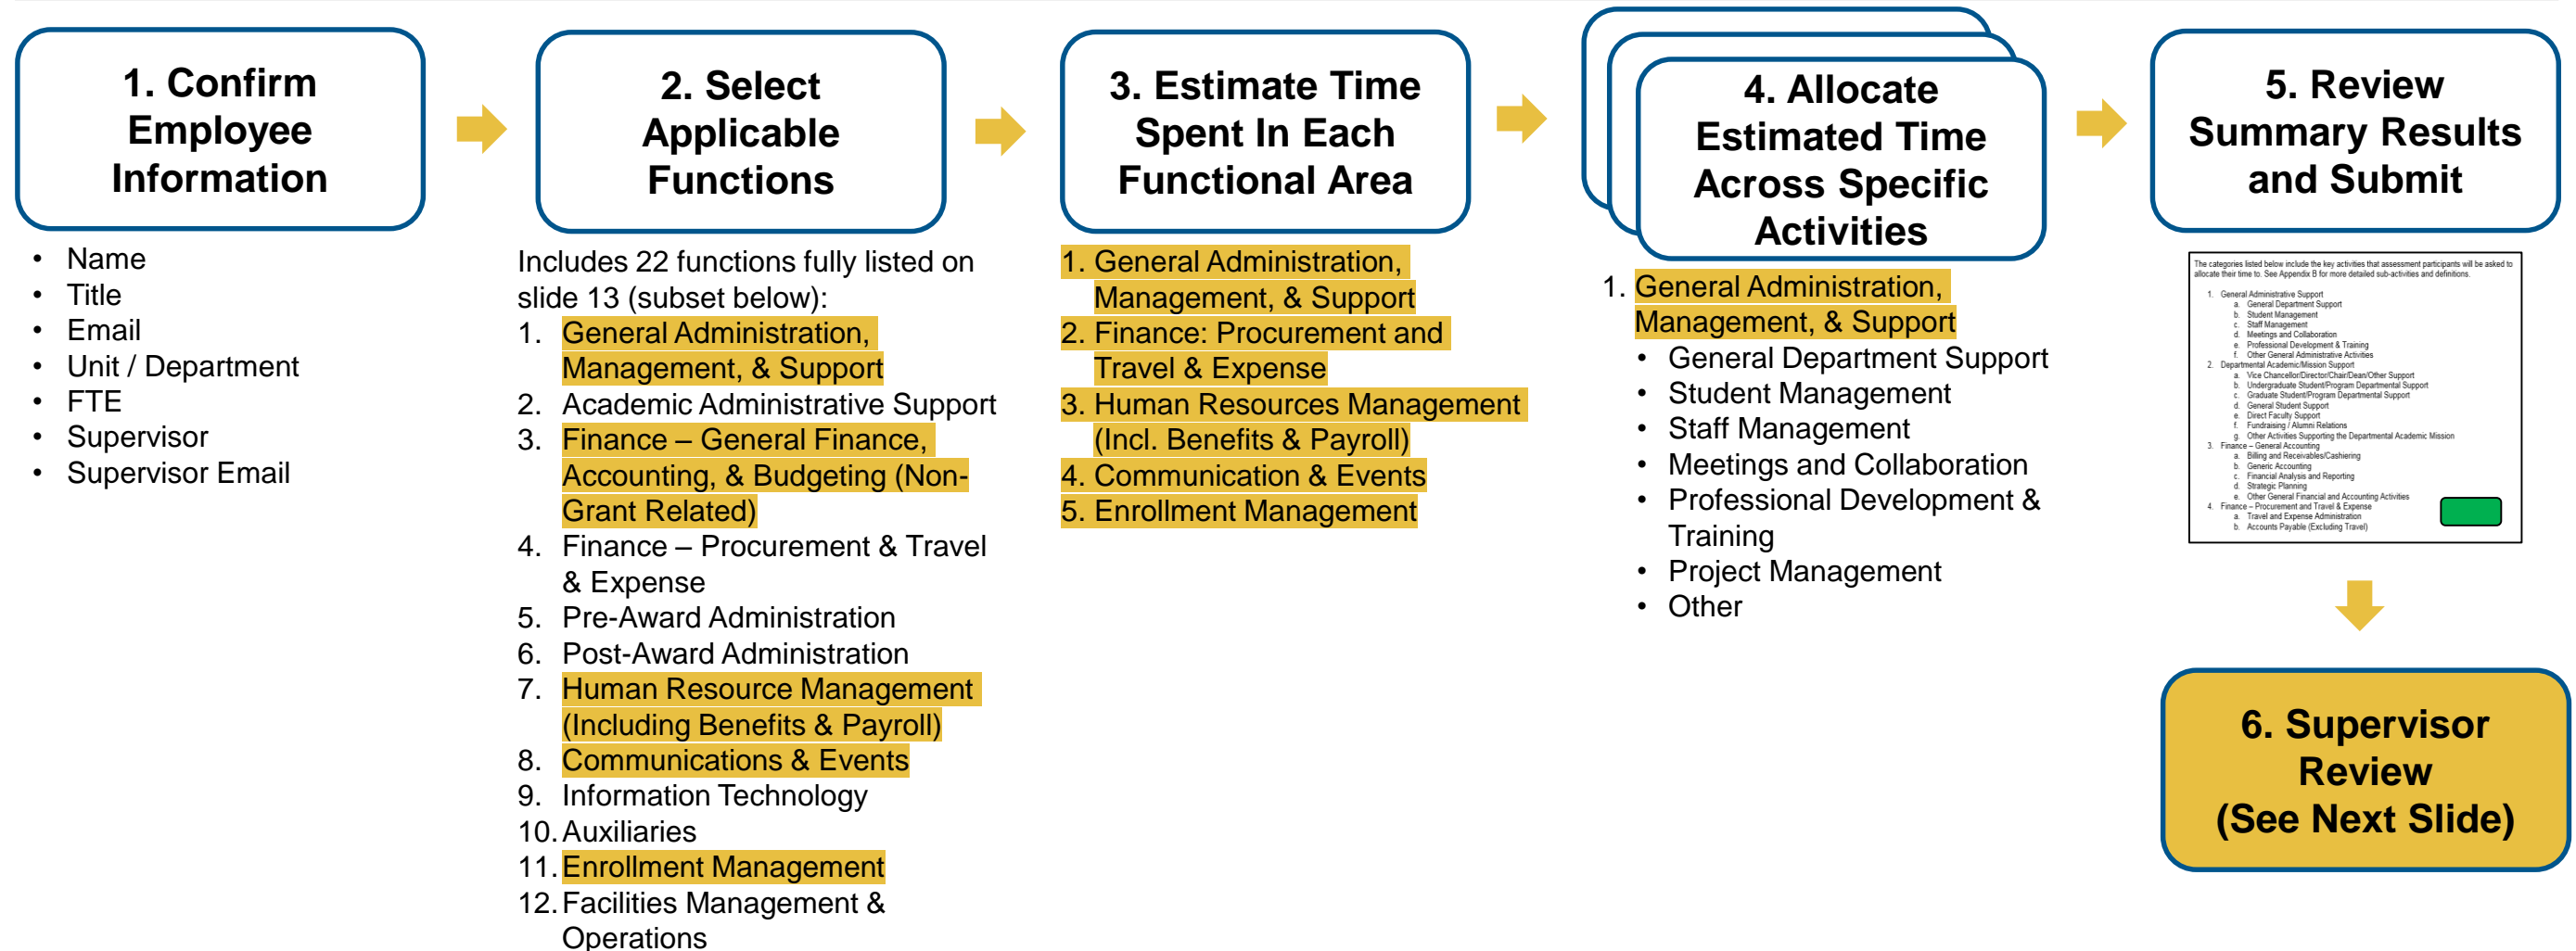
1. Confirm Employee Information

- Name
- Title
- Email
- Unit / Department
- FTE
- Supervisor
- Supervisor Email

2. Select Applicable Functions

Includes 22 functions fully listed on slide 13 (subset below):

1. General Administration, Management, & Support
2. Academic Administrative Support
3. Finance – General Finance, Accounting, & Budgeting (Non-Grant Related)
4. Finance – Procurement & Travel & Expense
5. Pre-Award Administration
6. Post-Award Administration
7. Human Resource Management (Including Benefits & Payroll)
8. Communications & Events
9. Information Technology
10. Auxiliaries
11. Enrollment Management
12. Facilities Management & Operations

3. Estimate Time Spent In Each Functional Area

1. General Administration, Management, & Support
2. Finance: Procurement and Travel & Expense
3. Human Resources Management (Incl. Benefits & Payroll)
4. Communication & Events
5. Enrollment Management

4. Allocate Estimated Time Across Specific Activities

1. General Administration, Management, & Support
- General Department Support
- Student Management
- Staff Management
- Meetings and Collaboration
- Professional Development & Training
- Project Management
- Other

5. Review Summary Results and Submit

The categories listed below include the key activities that assessment participants will be asked to allocate their time to. See Appendix B for more detailed sub-activities and definitions.

1. General Administrative Support
a. General Department Support
b. Student Management
c. Staff Management
d. Meetings and Collaboration
e. Professional Development & Training
f. Other General Administrative Activities
2. Departmental Academic/Mission Support
a. Vice Chancellor/Director/Chair/Dean/Other Support
b. Undergraduate Student/Program Departmental Support
c. Graduate Student/Program Departmental Support
d. General Student Support
e. Direct Faculty Support
f. Fundraising / Alumni Relations
g. Other Activities Supporting the Departmental Academic Mission
3. Finance – General Accounting
a. Billing and Receivables/Cashiering
b. Generic Accounting
c. Financial Analysis and Reporting
d. Strategic Planning
e. Other General Financial and Accounting Activities
4. Finance – Procurement and Travel & Expense
a. Travel and Expense Administration
b. Accounts Payable (Excluding Travel)

6. Supervisor Review (See Next Slide)